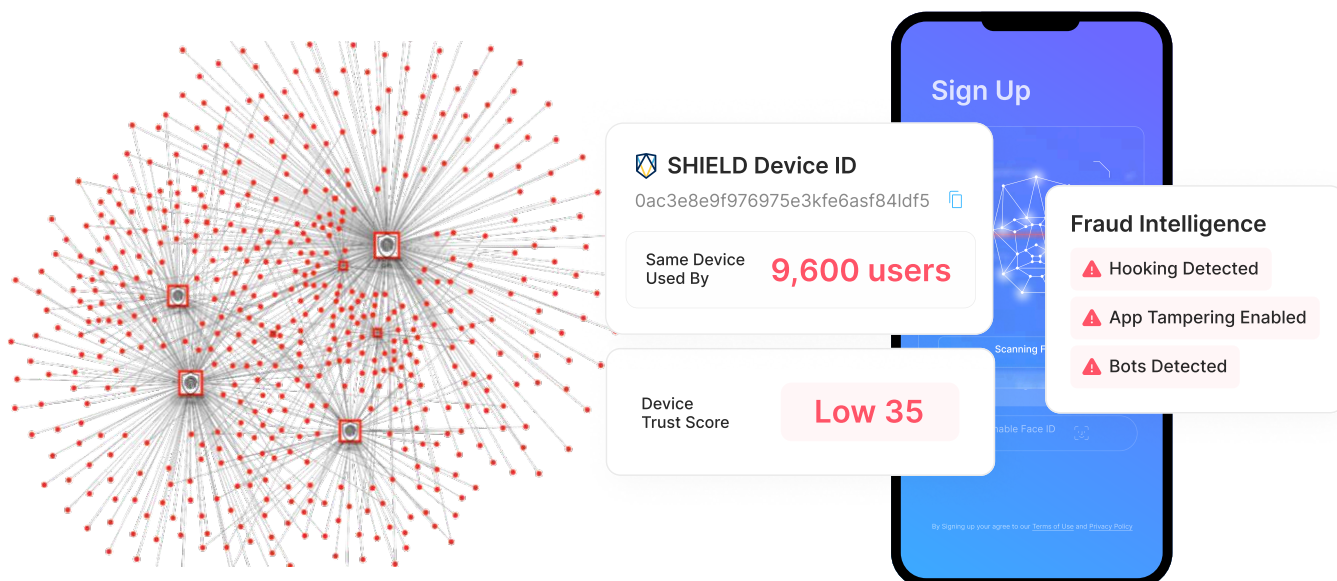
Sign Up

SHIELD Device ID

0ac3e8e9f976975e3kfe6asf84ldf5

Same Device Used By

9,600 users

Device Trust Score

Low 35

Fraud Intelligence

Hooking Detected

App Tampering Enabled

Bots Detected

Scanning F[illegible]

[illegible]nable Face ID

By Signing up your agree to our Terms of Use and Privacy Policy